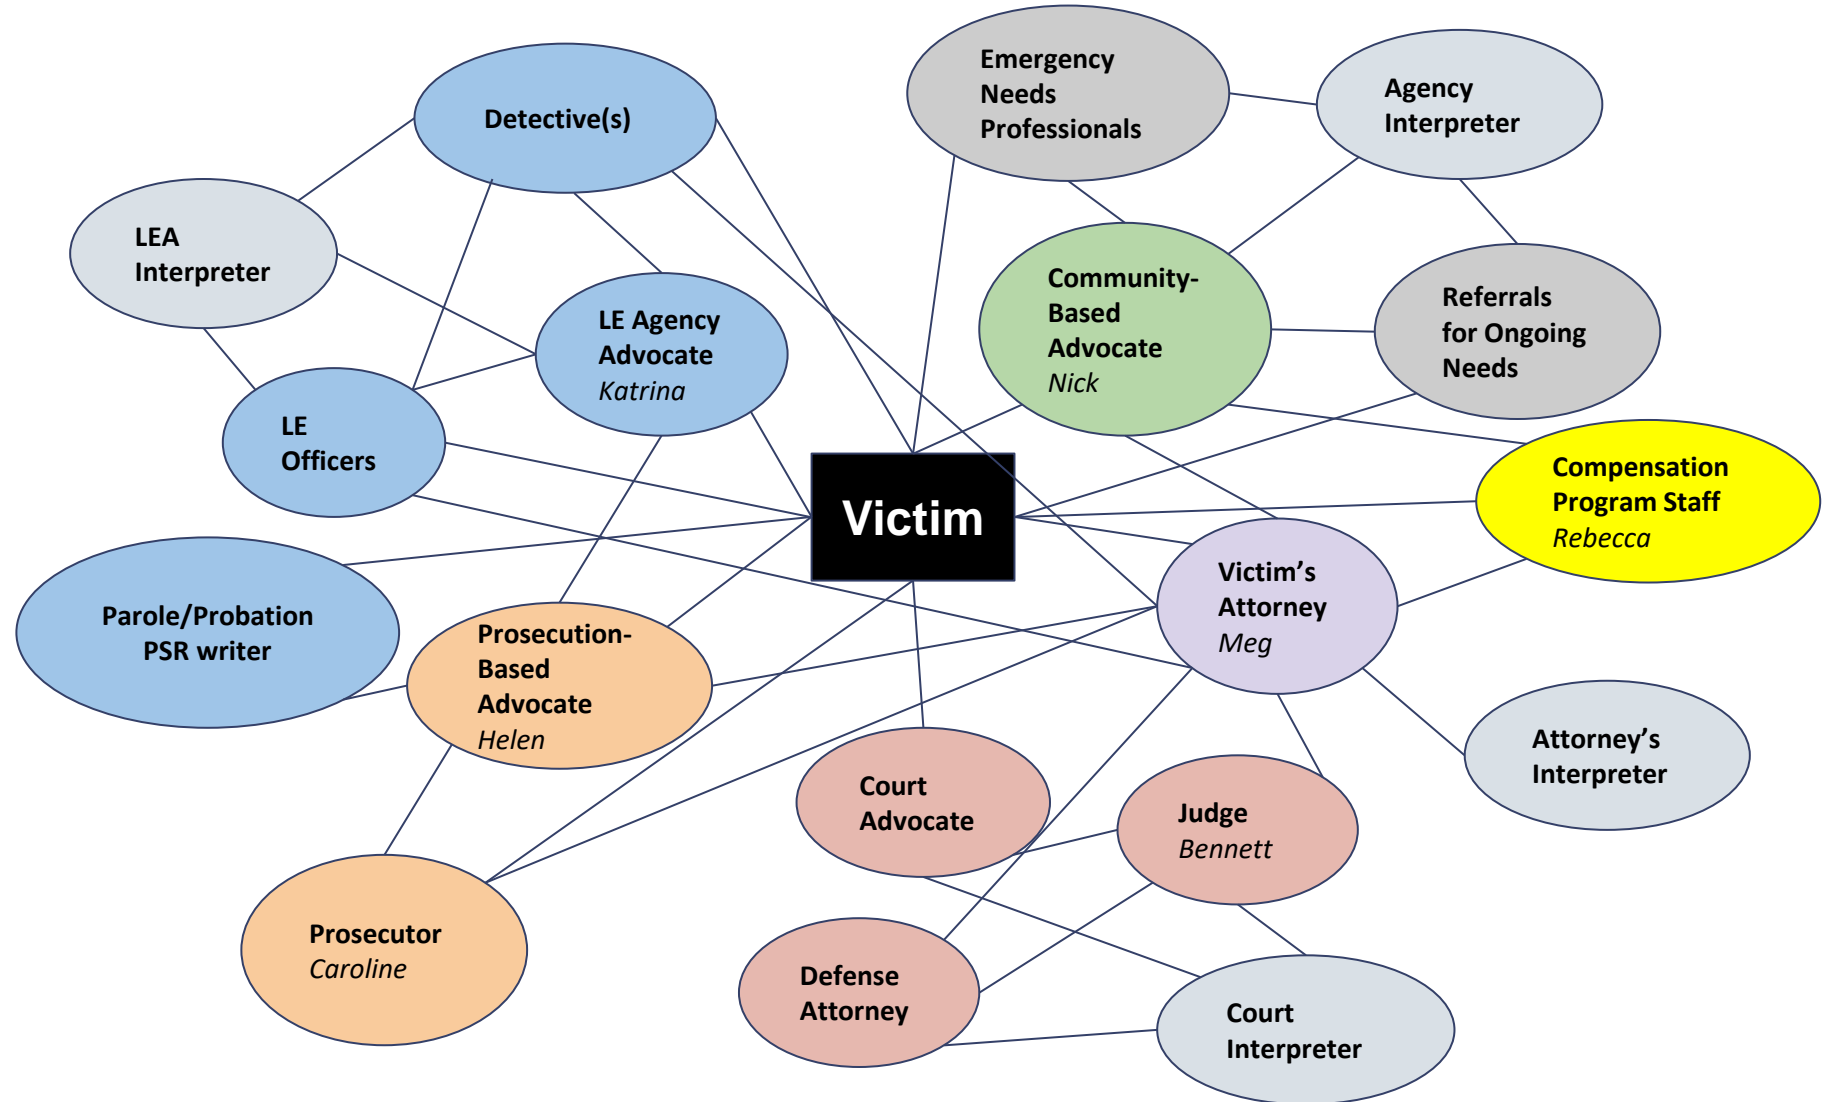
Detective(s)

Emergency Needs Professionals

Agency Interpreter

LEA Interpreter

LE Agency Advocate
*Katrina*

Community-Based Advocate
*Nick*

Referrals for Ongoing Needs

LE Officers

Victim

Compensation Program Staff
*Rebecca*

Parole/Probation PSR writer

Prosecution-Based Advocate
*Helen*

Victim's Attorney
*Meg*

Attorney's Interpreter

Court Advocate

Judge
*Bennett*

Prosecutor
*Caroline*

Defense Attorney

Court Interpreter